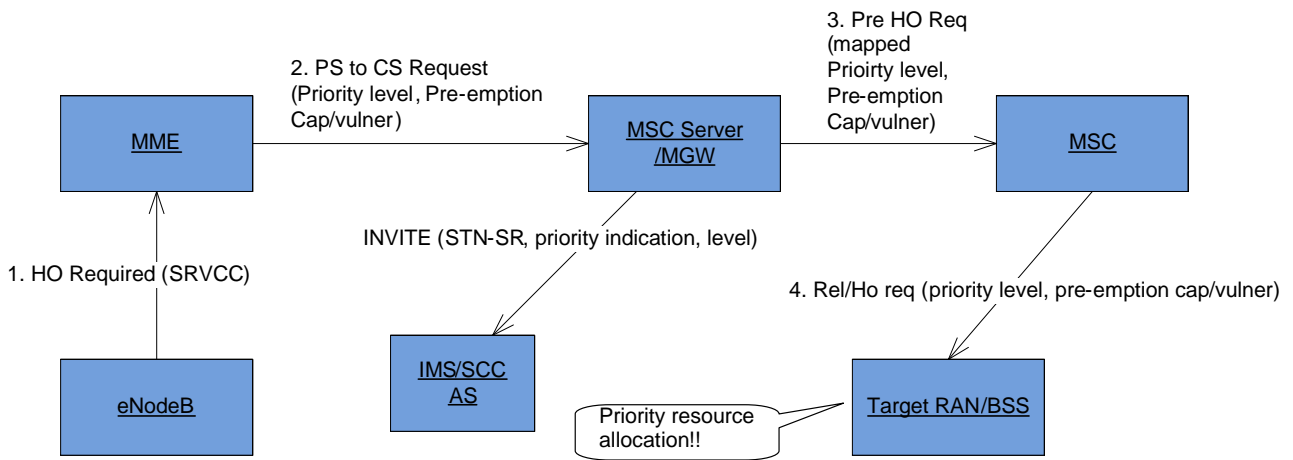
MME

2. PS to CS Request (Priority level, Pre-emption Cap/vulner)

MSC Server /MGW

3. Pre HO Req (mapped Prioirty level, Pre-emption Cap/vulner)

MSC

INVITE (STN-SR, priority indication, level)

1. HO Required (SRVCC)

4. Rel/Ho req (priority level, pre-emption cap/vulner)

IMS/SCC AS

eNodeB

Priority resource allocation!!

Target RAN/BSS